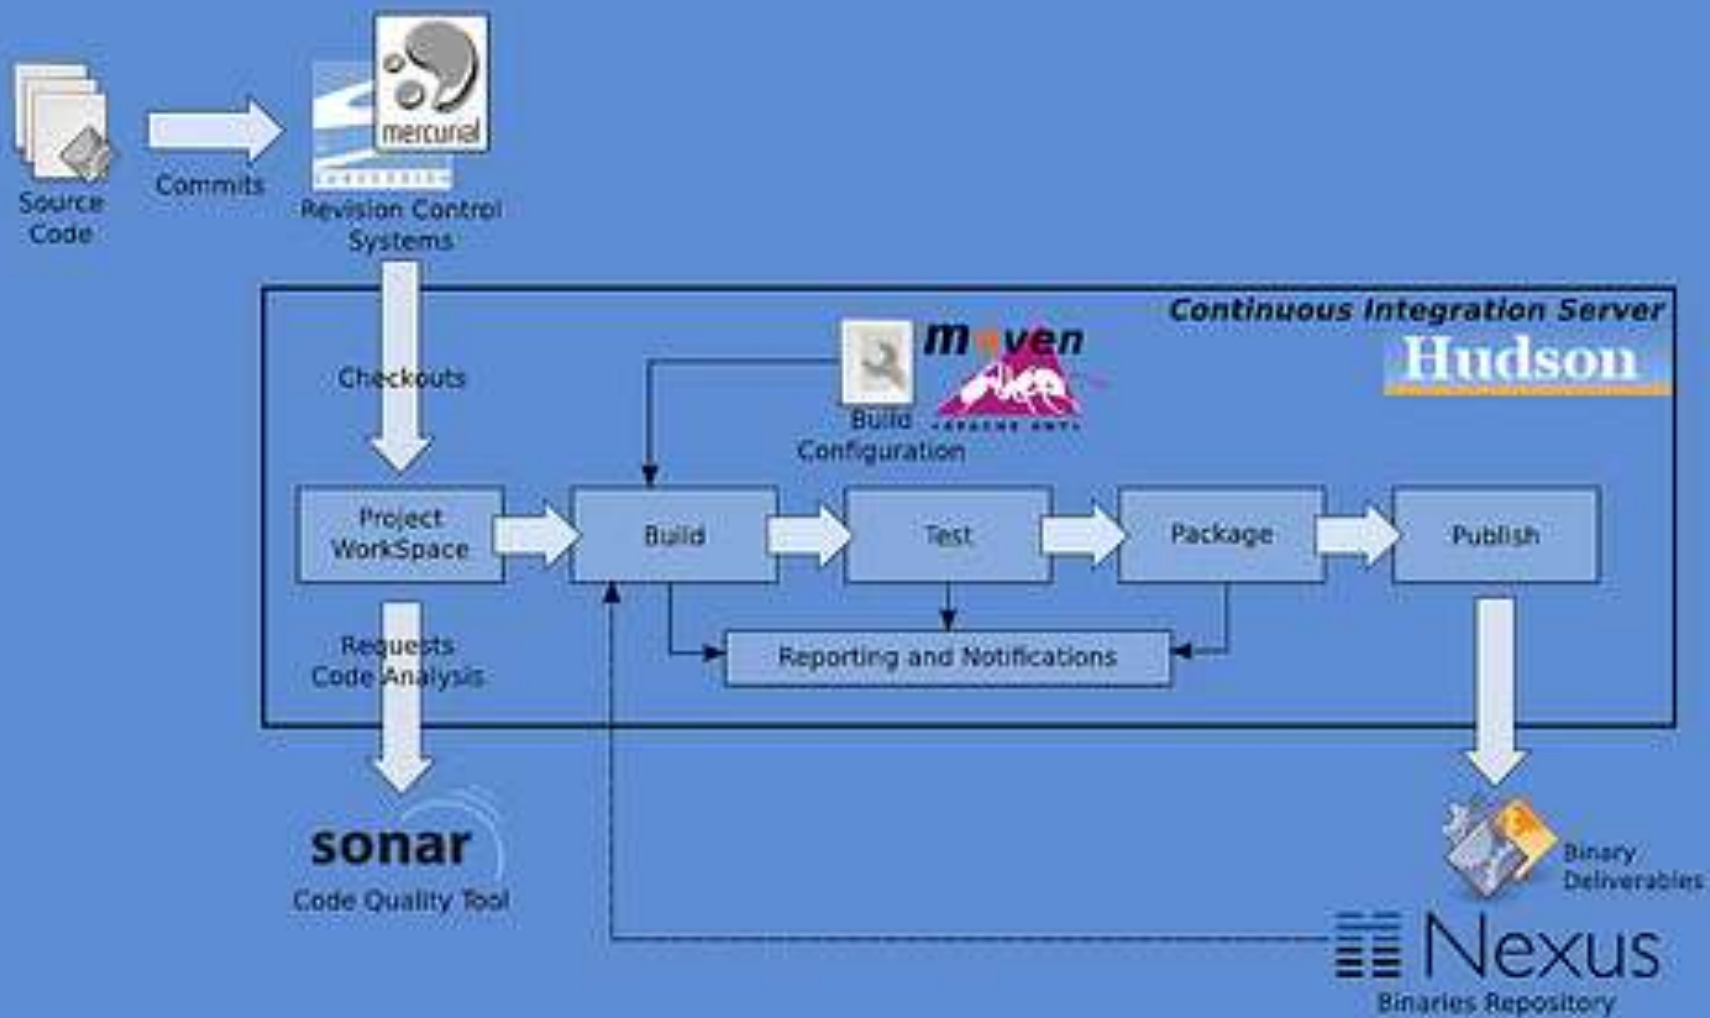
Source Code

Commits

mercurial

Revision Control Systems

Continuous Integration Server

Hudson

Checkouts

maven

Build Configuration

APACHE ANT

Project WorkSpace

Build

Test

Package

Publish

Requests Code Analysis

Reporting and Notifications

sonar

Code Quality Tool

Binary Deliverables

Nexus

Binaries Repository